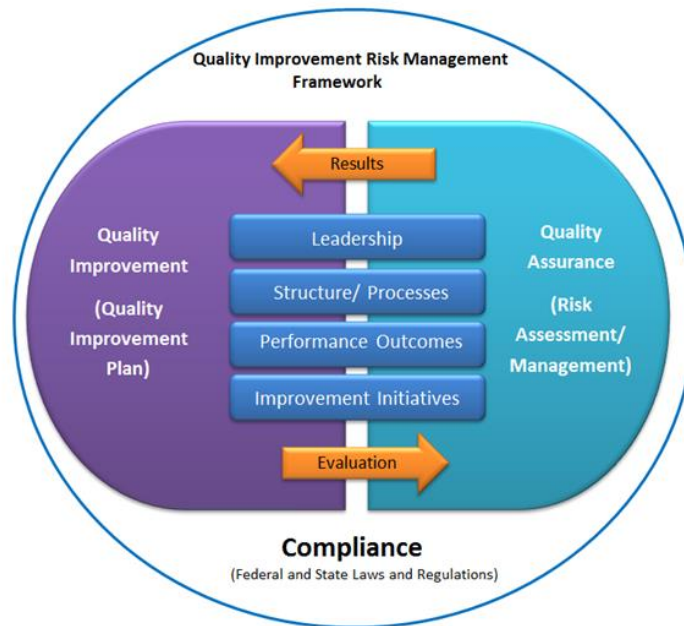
Quality Improvement Risk Management Framework

Results

Quality Improvement

(Quality Improvement Plan)

Leadership

Structure/ Processes

Performance Outcomes

Improvement Initiatives

Quality Assurance

(Risk Assessment/ Management)

Evaluation

Compliance

(Federal and State Laws and Regulations)